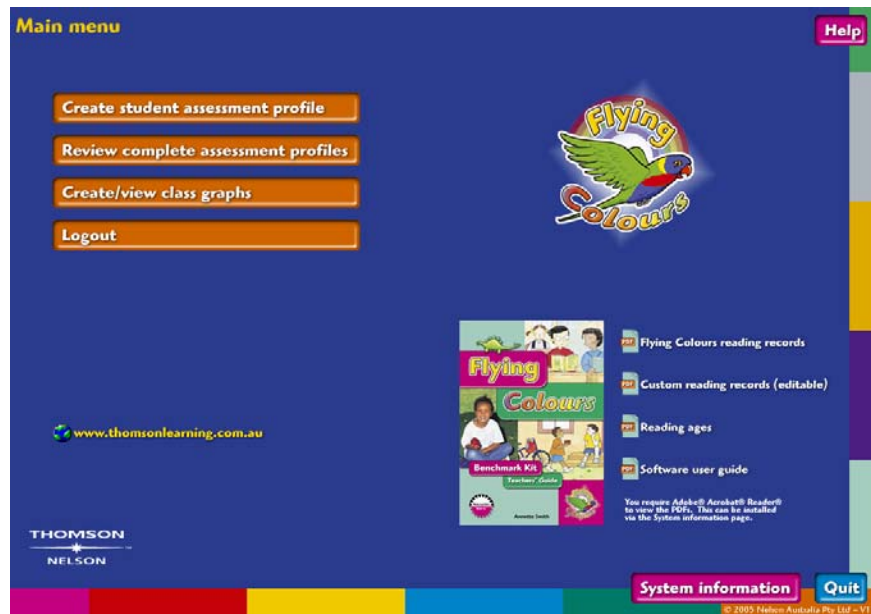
Main menu

Help

Create student assessment profile

Review complete assessment profiles

Create/view class graphs

Logout

Flying Colours

Flying Colours

Benchmark Kit

Teachers' Guide

Annette Smith

Flying Colours reading records

Custom reading records (editable)

Reading ages

Software user guide

You require Adobe® Acrobat® Reader® to view the PDFs. This can be installed via the System information page.

www.thomsonlearning.com.au

THOMSON

NELSON

System information

Quit

© 2005 Nelson Australia Pty Ltd – V1